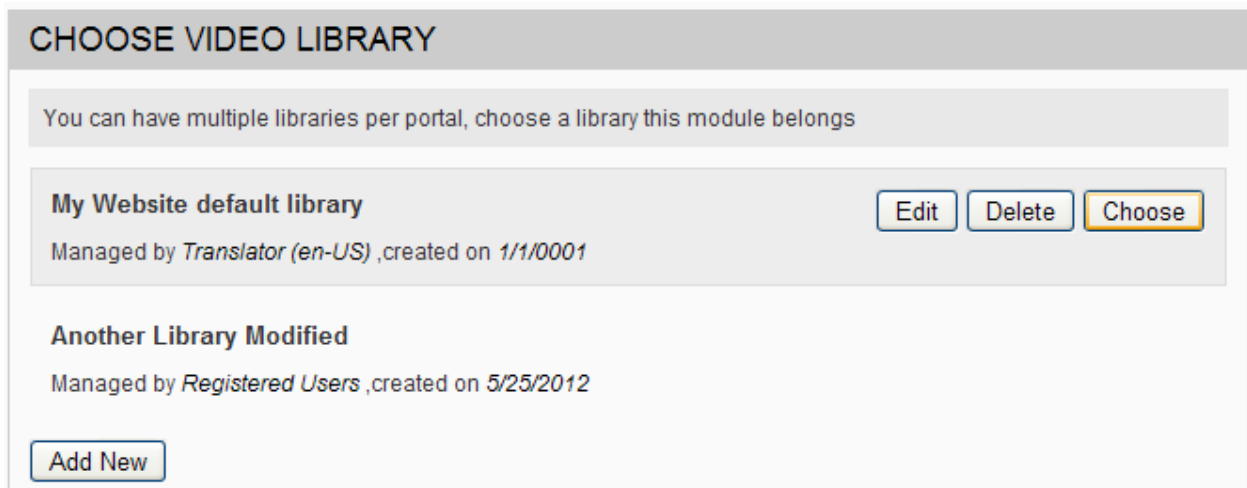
CHOOSE VIDEO LIBRARY

You can have multiple libraries per portal, choose a library this module belongs

My Website default library

Edit Delete Choose

Managed by *Translator (en-US)* ,created on *1/1/0001*

Another Library Modified

Managed by *Registered Users* ,created on *5/25/2012*

Add New